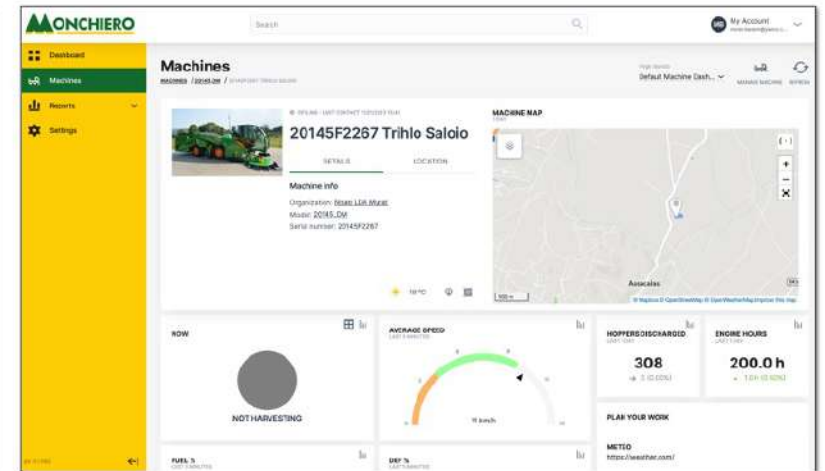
MONCHIERO

Search

My Account

Dashboard
Machines
Reports
Settings

Machines
MACHINES / 20145_DM / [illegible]

Default Machine Dash...
MANAGE MACHINE REFRESH

● OFFLINE · LAST CONTACT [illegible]
20145F2267 Trihlo Saloio
DETAILS LOCATION
Machine info
Organization: Nisan LDA Murat
Model: 20145_DM
Serial number: 20145F2267

18°C

MACHINE MAP

Assacaias

500 m

© Mapbox © OpenStreetMap © OpenWeatherMap Improve this map

ROW
NOT HARVESTING

AVERAGE SPEED
11 km/h

HOPPERS DISCHARGED
308
3 (0.00%)

ENGINE HOURS
200.0 h
1.0 h (0.50%)

PLAN YOUR WORK
METEO
https://weather.com/

FUEL %
DEF %